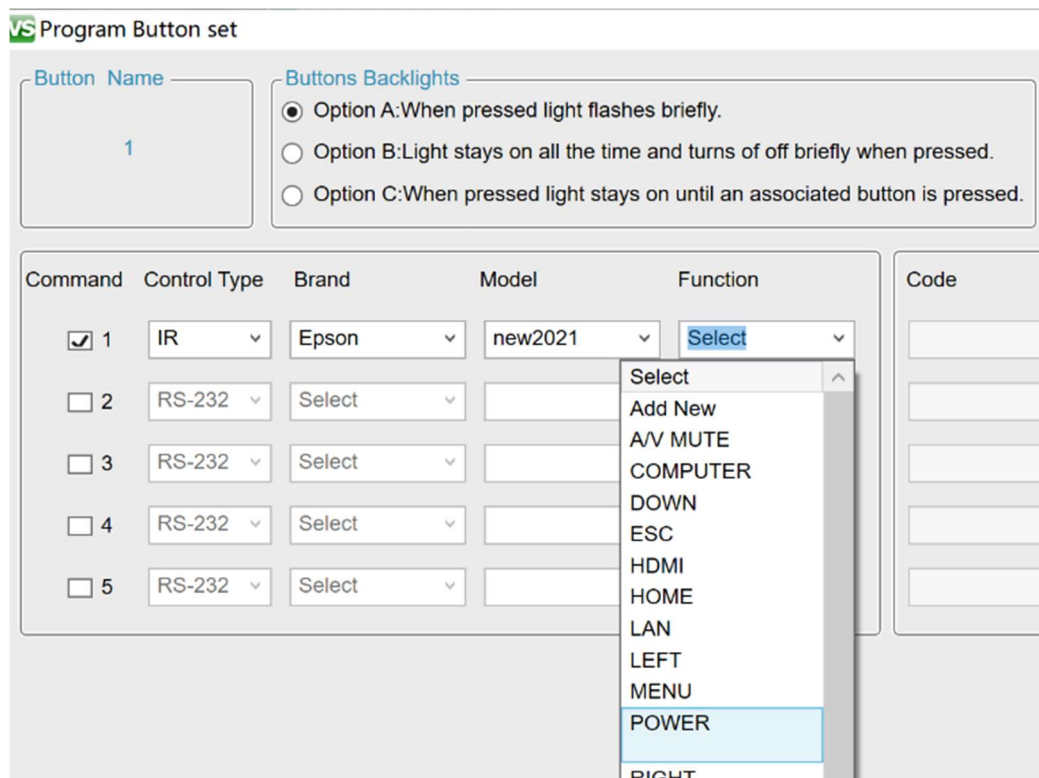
VS Program Button set

Button Name

1

Buttons Backlights

Option A:When pressed light flashes briefly.

Option B:Light stays on all the time and turns of off briefly when pressed.

Option C:When pressed light stays on until an associated button is pressed.

| Command | Control Type | Brand | Model | Function | Code |
|---|---|---|---|---|---|
| 1 | IR | Epson | new2021 | Select | |
| 2 | RS-232 | Select | | | |
| 3 | RS-232 | Select | | | |
| 4 | RS-232 | Select | | | |
| 5 | RS-232 | Select | | | |

Select
Add New
A/V MUTE
COMPUTER
DOWN
ESC
HDMI
HOME
LAN
LEFT
MENU
POWER
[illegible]